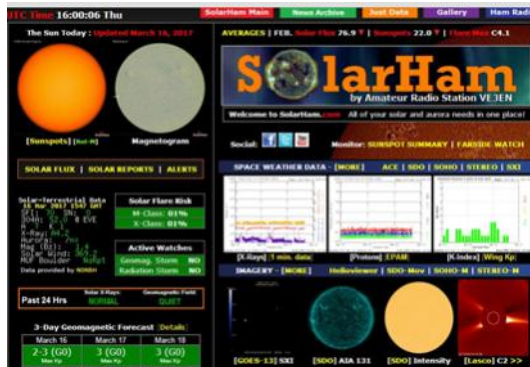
UTC Time 16:00:06 Thu

SolarHam Main | News Archive | Just Data | Gallery | Ham Radio

The Sun Today : Updated March 16, 2017

[Sunspots] [Auto-M]

Magnetogram

SOLAR FLUX | SOLAR REPORTS | ALERTS

Solar-Terrestrial Data
16 Mar 2017 1547 GMT
SFI: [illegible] SN: 0
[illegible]
X-Ray: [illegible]
Aurora: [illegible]
Mag (Bz): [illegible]
Solar Wind: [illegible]
MUF Boulder: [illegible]
Data provided by N0NBH

Solar Flare Risk
M-Class: 01%
X-Class: 01%

Active Watches
Geomag. Storm NO
Radiation Storm NO

Past 24 Hrs
Solar X-Rays: NORMAL
Geomagnetic Field: QUIET

3-Day Geomagnetic Forecast [Details]

| March 16 | March 17 | March 18 |
|---|---|---|
| 2-3 (G0) | 3 (G0) | 3 (G0) |
| Max Kp | Max Kp | Max Kp |

AVERAGES | FEB. Solar Flux 76.9 | Sunspots 22.0 | Flare Max C4.1

SolarHam
by Amateur Radio Station VE3EN

Welcome to SolarHam.com All of your solar and aurora needs in one place!

Social:

Monitor: SUNSPOT SUMMARY | FARSIDE WATCH

SPACE WEATHER DATA - [MORE] | ACE | SDO | SOHO | STEREO | SXI

[X-Ray] (1 min. data)
[Proton] (EPAM)
[K-Index] (Wing Kp)

IMAGERY - [MORE] | Helioviewer | SDO-Mov | SOHO-M | STEREO-M

[GOES-13] SXI
[SDO] AIA 131
[SDO] Intensity
[Lasco] C2 >>